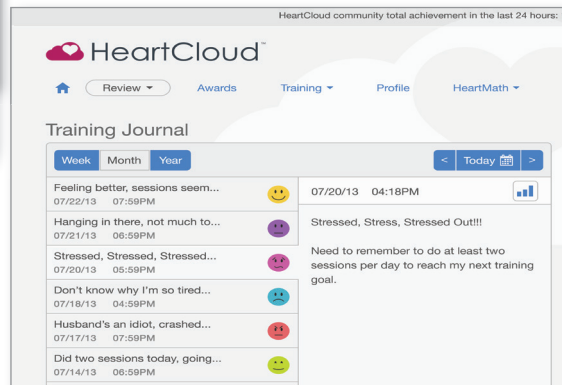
HeartCloud community total achievement in the last 24 hours:

HeartCloud™

Review ▾ Awards Training ▾ Profile HeartMath ▾

Training Journal

Week Month Year

< Today >

Feeling better, sessions seem...
07/22/13 07:59PM

Hanging in there, not much to...
07/21/13 06:59PM

Stressed, Stressed, Stressed...
07/20/13 05:59PM

Don't know why I'm so tired...
07/18/13 04:59PM

Husband's an idiot, crashed...
07/17/13 07:59PM

Did two sessions today, going...
07/14/13 06:59PM

07/20/13 04:18PM

Stressed, Stress, Stressed Out!!!

Need to remember to do at least two sessions per day to reach my next training goal.